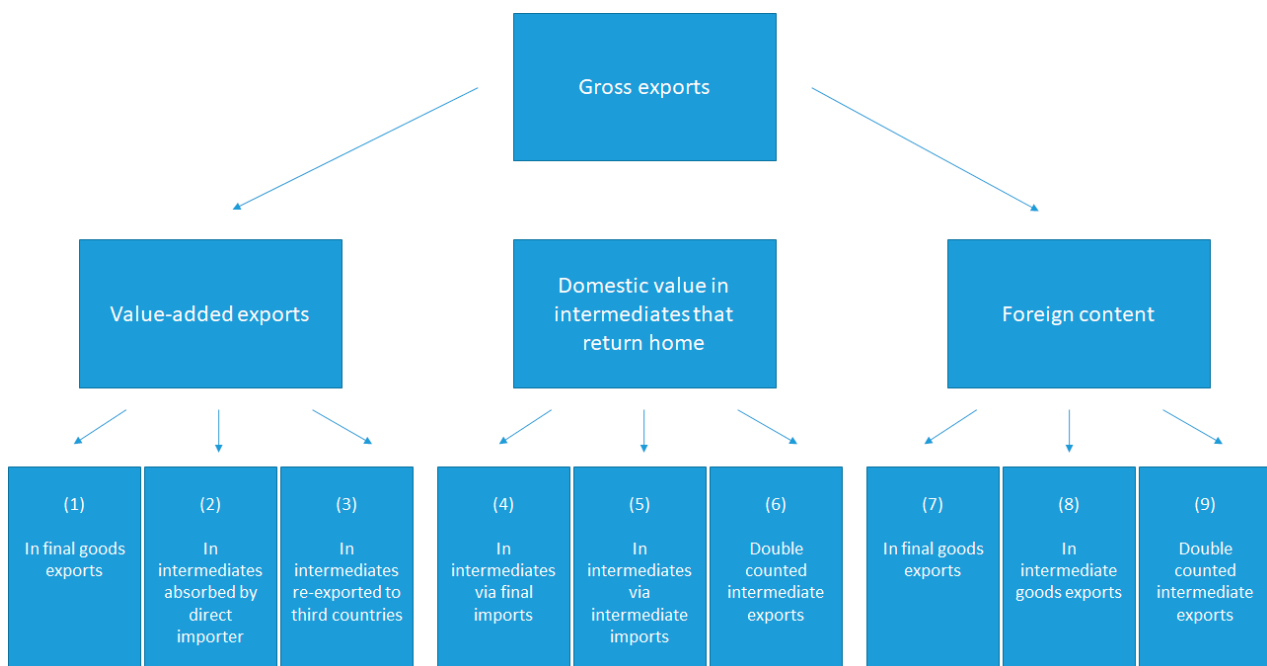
Gross exports

Value-added exports

Domestic value in intermediates that return home

Foreign content

(1)
In final goods exports

(2)
In intermediates absorbed by direct importer

(3)
In intermediates re-exported to third countries

(4)
In intermediates via final imports

(5)
In intermediates via intermediate imports

(6)
Double counted intermediate exports

(7)
In final goods exports

(8)
In intermediate goods exports

(9)
Double counted intermediate exports